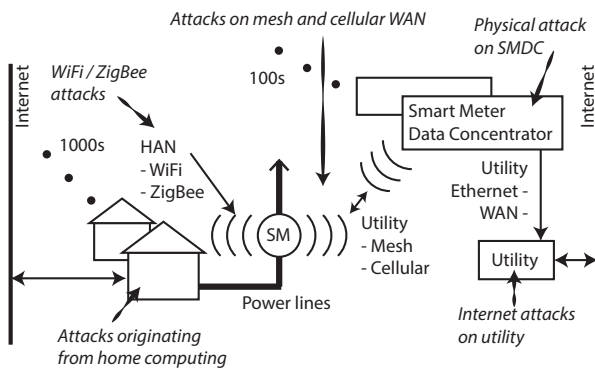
Attacks on mesh and cellular WAN

Physical attack on SMDC

Internet

WiFi / ZigBee attacks

100s

Internet

Smart Meter Data Concentrator

1000s

HAN
- WiFi
- ZigBee

Utility
Ethernet -
WAN -

SM

Utility
- Mesh
- Cellular

Utility

Power lines

Attacks originating from home computing

Internet attacks on utility